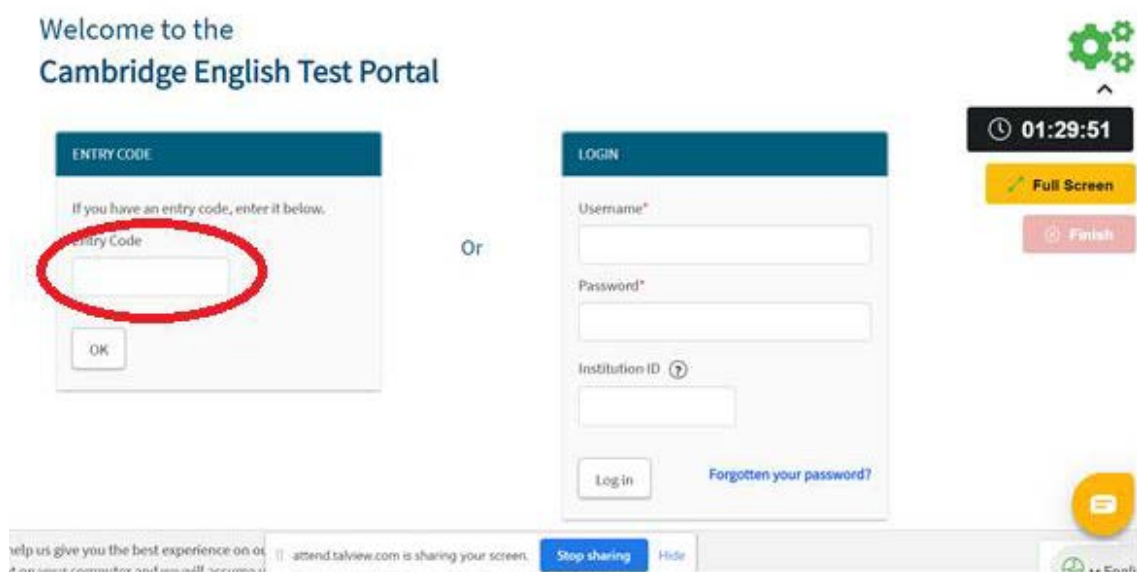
Welcome to the
Cambridge English Test Portal

01:29:51

Full Screen

Finish

ENTRY CODE

If you have an entry code, enter it below.

Entry Code

OK

Or

LOGIN

Username*

Password*

Institution ID ?

Log in

Forgotten your password?

help us give you the best experience on o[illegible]
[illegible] on your computer and we will assume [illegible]

attend.talview.com is sharing your screen.

Stop sharing

Hide

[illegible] Engl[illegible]